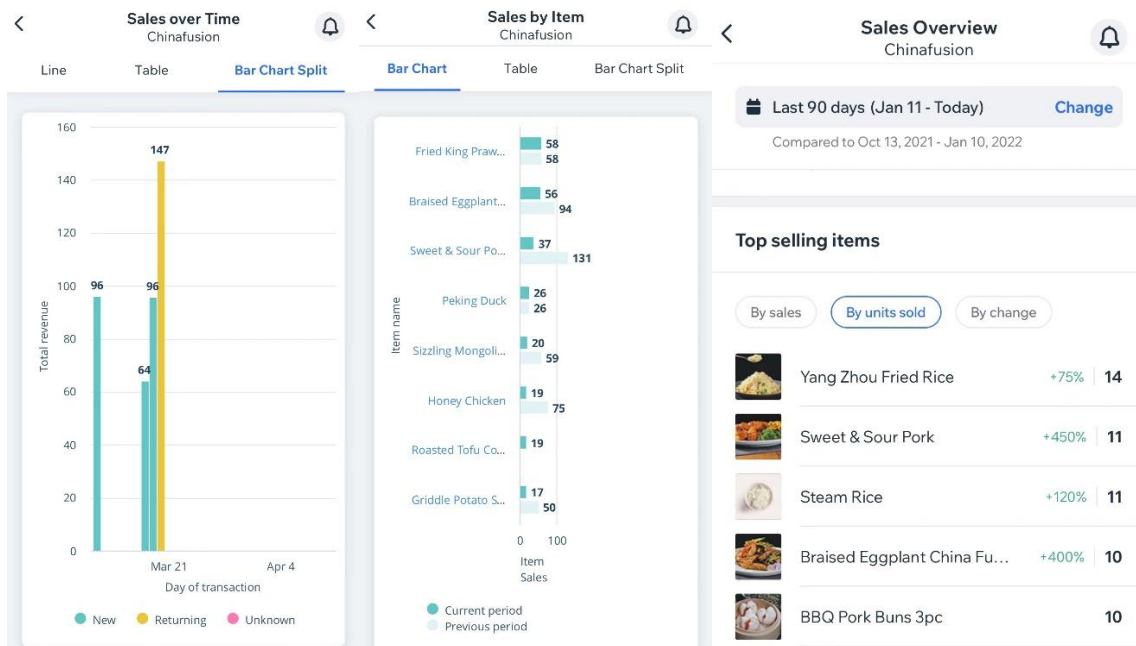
Sales over Time
Chinafusion

Line | Table | Bar Chart Split

160
140
120
100
80
60
40
20
0

Total revenue

96
147
96
64

Mar 21
Apr 4
Day of transaction

New
Returning
Unknown

Sales by Item
Chinafusion

Bar Chart | Table | Bar Chart Split

Item name

Fried King Praw... 58 58
Braised Eggplant... 56 94
Sweet & Sour Po... 37 131
Peking Duck 26 26
Sizzling Mongoli... 20 59
Honey Chicken 19 75
Roasted Tofu Co... 19
Griddle Potato S... 17 50

0 100
Item Sales

Current period
Previous period

Sales Overview
Chinafusion

Last 90 days (Jan 11 - Today) Change
Compared to Oct 13, 2021 - Jan 10, 2022

Top selling items

By sales | By units sold | By change

Yang Zhou Fried Rice +75% 14
Sweet & Sour Pork +450% 11
Steam Rice +120% 11
Braised Eggplant China Fu... +400% 10
BBQ Pork Buns 3pc 10